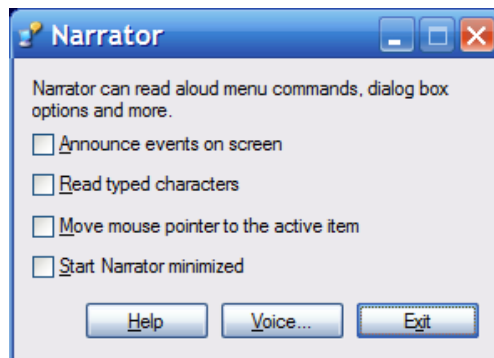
Narrator

Narrator can read aloud menu commands, dialog box options and more.

Announce events on screen

Read typed characters

Move mouse pointer to the active item

Start Narrator minimized

Help Voice... Exit